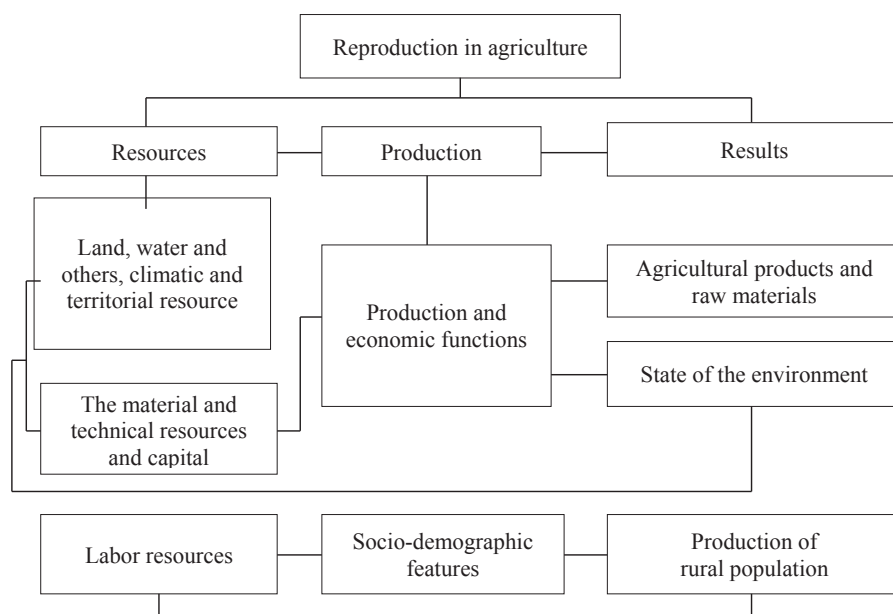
Reproduction in agriculture

Resources

Production

Results

Land, water and others, climatic and territorial resource

Production and economic functions

Agricultural products and raw materials

State of the environment

The material and technical resources and capital

Labor resources

Socio-demographic features

Production of rural population